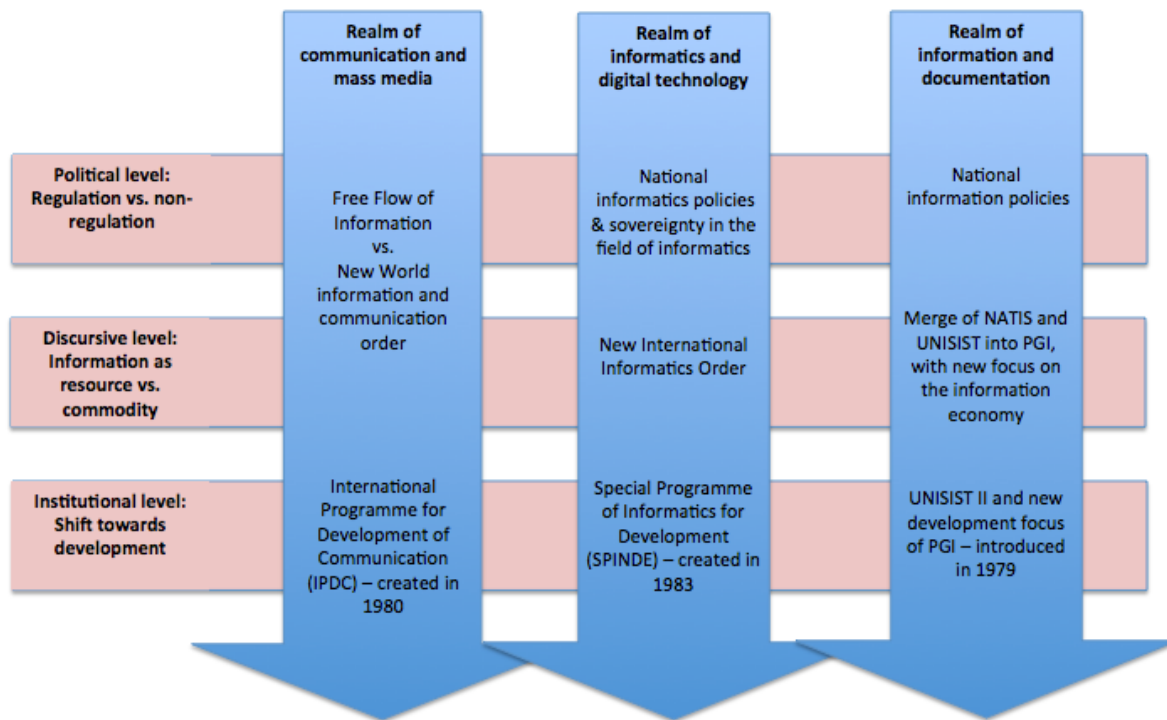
Realm of communication and mass media

Realm of informatics and digital technology

Realm of information and documentation

Political level: Regulation vs. non-regulation

Free Flow of Information vs. New World information and communication order

National informatics policies & sovereignty in the field of informatics

National information policies

Discursive level: Information as resource vs. commodity

New International Informatics Order

Merge of NATIS and UNISIST into PGI, with new focus on the information economy

Institutional level: Shift towards development

International Programme for Development of Communication (IPDC) – created in 1980

Special Programme of Informatics for Development (SPINDE) – created in 1983

UNISIST II and new development focus of PGI – introduced in 1979